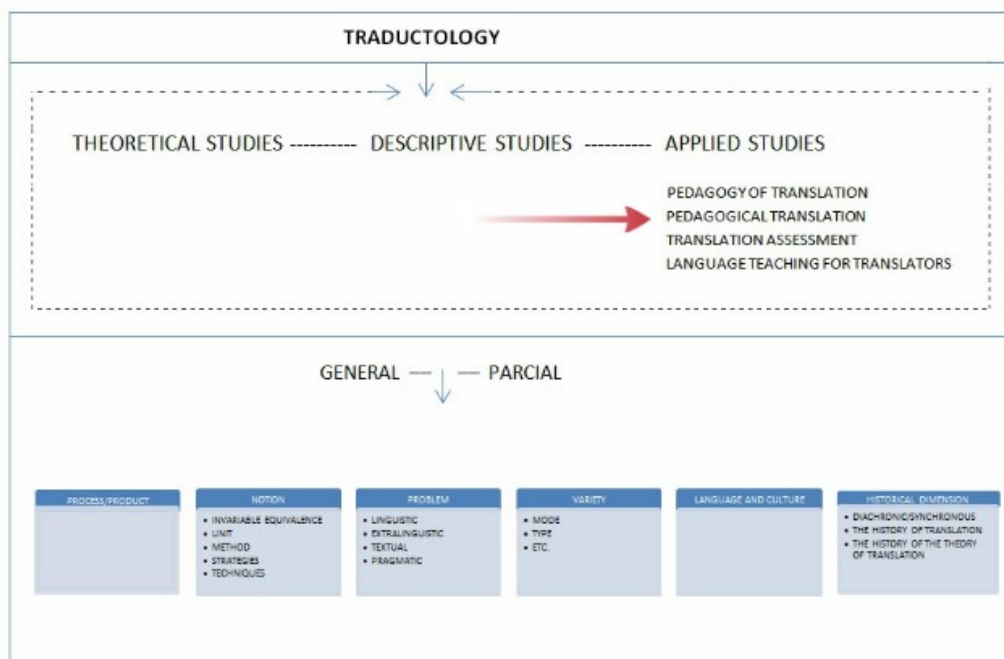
TRADUCTOLOGY

THEORETICAL STUDIES ---------- DESCRIPTIVE STUDIES ---------- APPLIED STUDIES

PEDAGOGY OF TRANSLATION
PEDAGOGICAL TRANSLATION
TRANSLATION ASSESSMENT
LANGUAGE TEACHING FOR TRANSLATORS

GENERAL — — PARCIAL

PROCESS/PRODUCT

NOTION
• INVARIABLE EQUIVALENCE
• UNIT
• METHOD
• STRATEGIES
• TECHNIQUES

PROBLEM
• LINGUISTIC
• EXTRALINGUISTIC
• TEXTUAL
• PRAGMATIC

VARIETY
• MODE
• TYPE
• ETC.

LANGUAGE AND CULTURE

HISTORICAL DIMENSION
• DIACHRONIC/SYNCHRONOUS
• THE HISTORY OF TRANSLATION
• THE HISTORY OF THE THEORY OF TRANSLATION